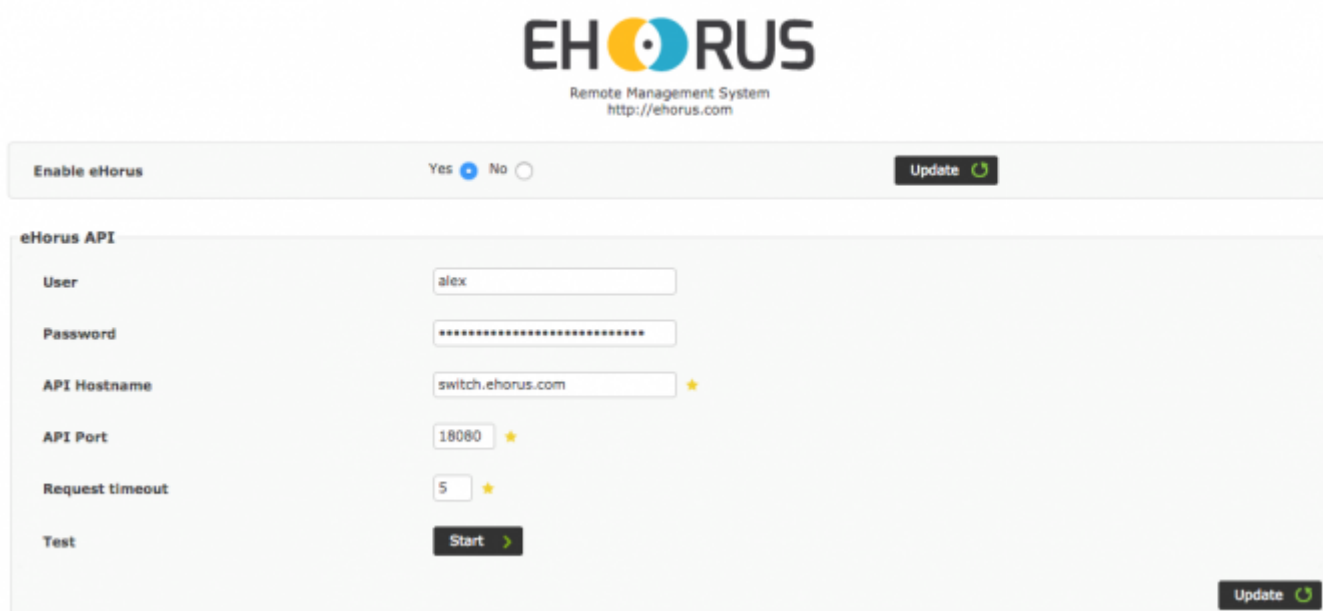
EHORUS
Remote Management System
http://ehorus.com

Enable eHorus
Yes No
Update

eHorus API
User
alex
Password
•••••••••••••••••••••••••••••
API Hostname
switch.ehorus.com
API Port
18080
Request timeout
5
Test
Start
Update